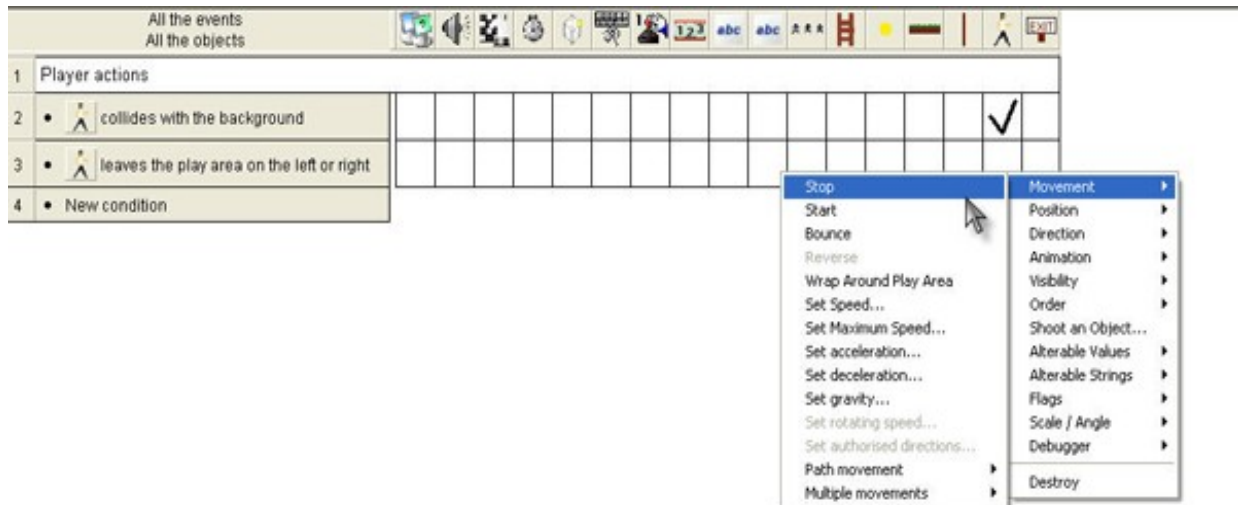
All the events
All the objects

123 abc abc

1 Player actions
2 • collides with the background ✓
3 • leaves the play area on the left or right
4 • New condition

Stop
Start
Bounce
Reverse
Wrap Around Play Area
Set Speed...
Set Maximum Speed...
Set acceleration...
Set deceleration...
Set gravity...
Set rotating speed...
Set authorised directions...
Path movement
Multiple movements

Movement
Position
Direction
Animation
Visibility
Order
Shoot an Object...
Alterable Values
Alterable Strings
Flags
Scale / Angle
Debugger
Destroy